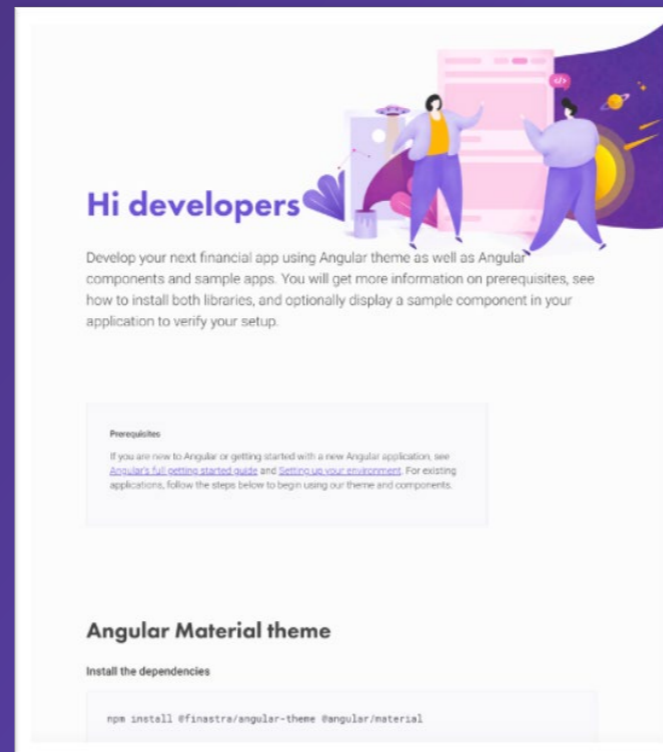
Hi developers

Develop your next financial app using Angular theme as well as Angular components and sample apps. You will get more information on prerequisites, see how to install both libraries, and optionally display a sample component in your application to verify your setup.

Prerequisites

If you are new to Angular or getting started with a new Angular application, see Angular's full getting started guide and Setting up your environment. For existing applications, follow the steps below to begin using our theme and components.

Angular Material theme

Install the dependencies

npm install @finastra/angular-theme @angular/material